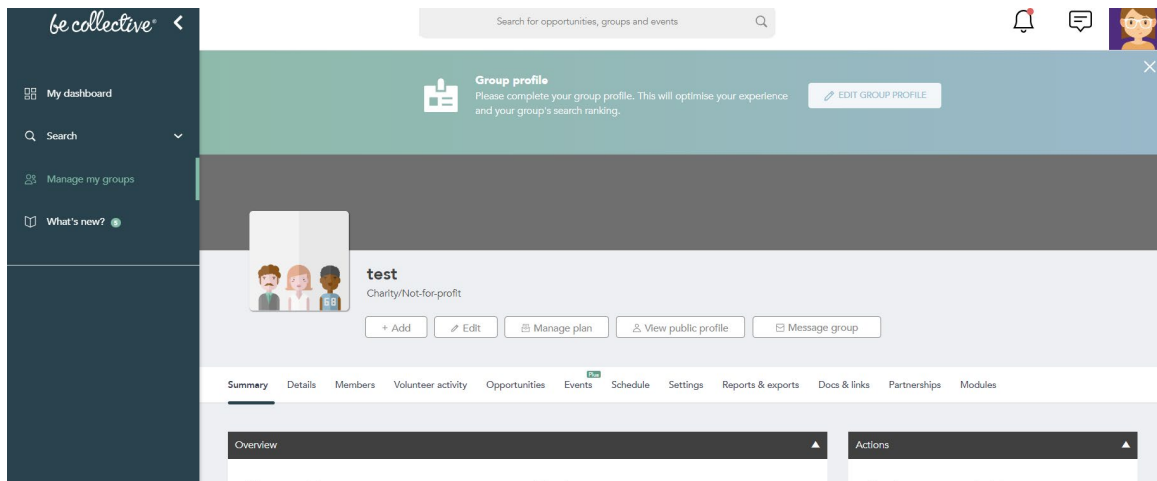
be collective

My dashboard

Search

Manage my groups

What's new? 5

Search for opportunities, groups and events

Group profile
Please complete your group profile. This will optimise your experience and your group's search ranking.

EDIT GROUP PROFILE

test
Charity/Not-for-profit

+ Add | Edit | Manage plan | View public profile | Message group

Summary Details Members Volunteer activity Opportunities Events Plus Schedule Settings Reports & exports Docs & links Partnerships Modules

Overview

Actions